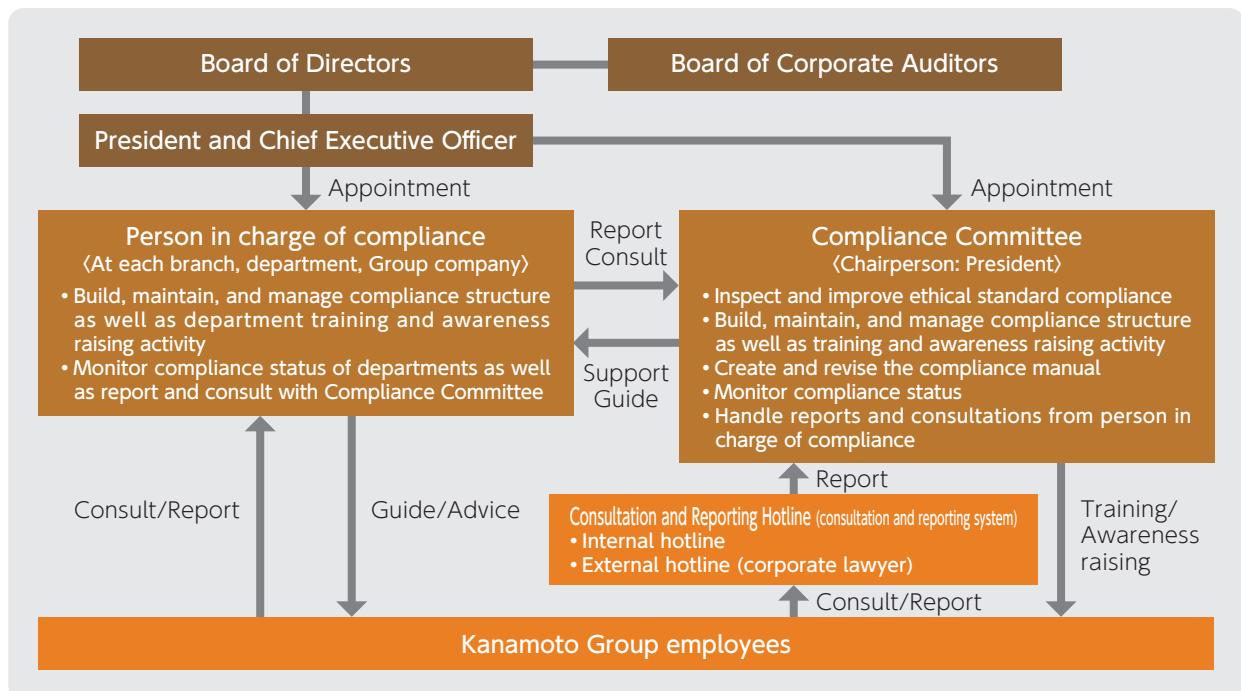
Board of Directors

Board of Corporate Auditors

President and Chief Executive Officer

Appointment

Appointment

Person in charge of compliance
〈At each branch, department, Group company〉
• Build, maintain, and manage compliance structure as well as department training and awareness raising activity
• Monitor compliance status of departments as well as report and consult with Compliance Committee

Report
Consult

Support
Guide

Compliance Committee
〈Chairperson: President〉
• Inspect and improve ethical standard compliance
• Build, maintain, and manage compliance structure as well as training and awareness raising activity
• Create and revise the compliance manual
• Monitor compliance status
• Handle reports and consultations from person in charge of compliance

Report

Consult/Report

Guide/Advice

Consultation and Reporting Hotline (consultation and reporting system)
• Internal hotline
• External hotline (corporate lawyer)

Training/
Awareness
raising

Consult/Report

Kanamoto Group employees